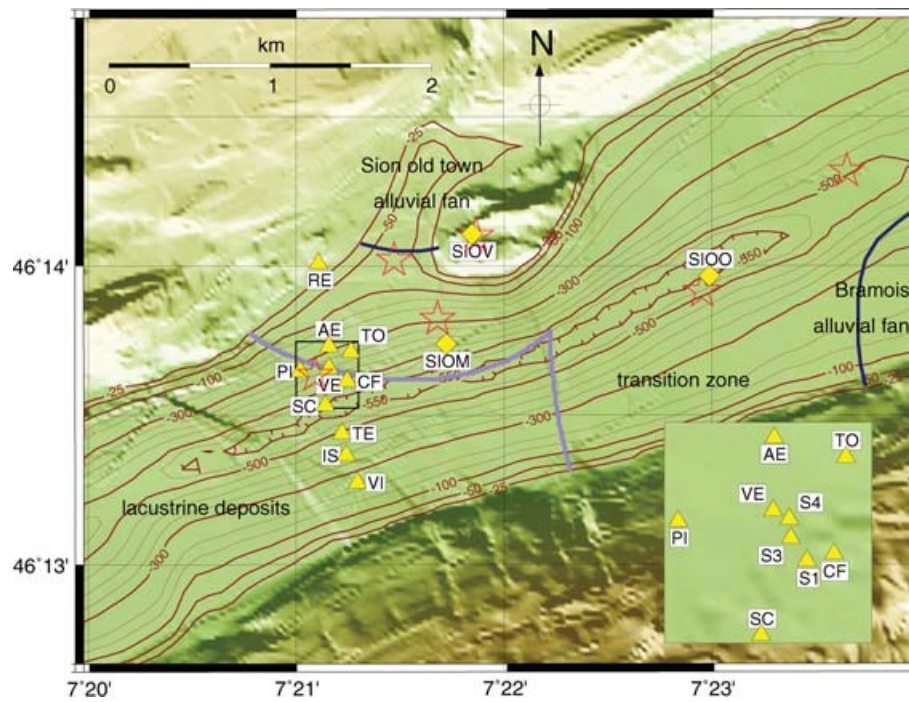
km
0
1
2
N
Sion old town
alluvial fan
-25
-50
-100
SIOV
46°14'
RE
-300
SIOO
-350
-500
Bramois
alluvial fan
AE
TO
SIOM
PI
VE
CF
-550
-25
-100
-300
SC
-550
transition zone
-300
TE
-500
IS
VI
-100
-50
-25
lacustrine deposits
-300
46°13'
AE
TO
VE
S4
PI
S3
S1
CF
SC
7°20'
7°21'
7°22'
7°23'